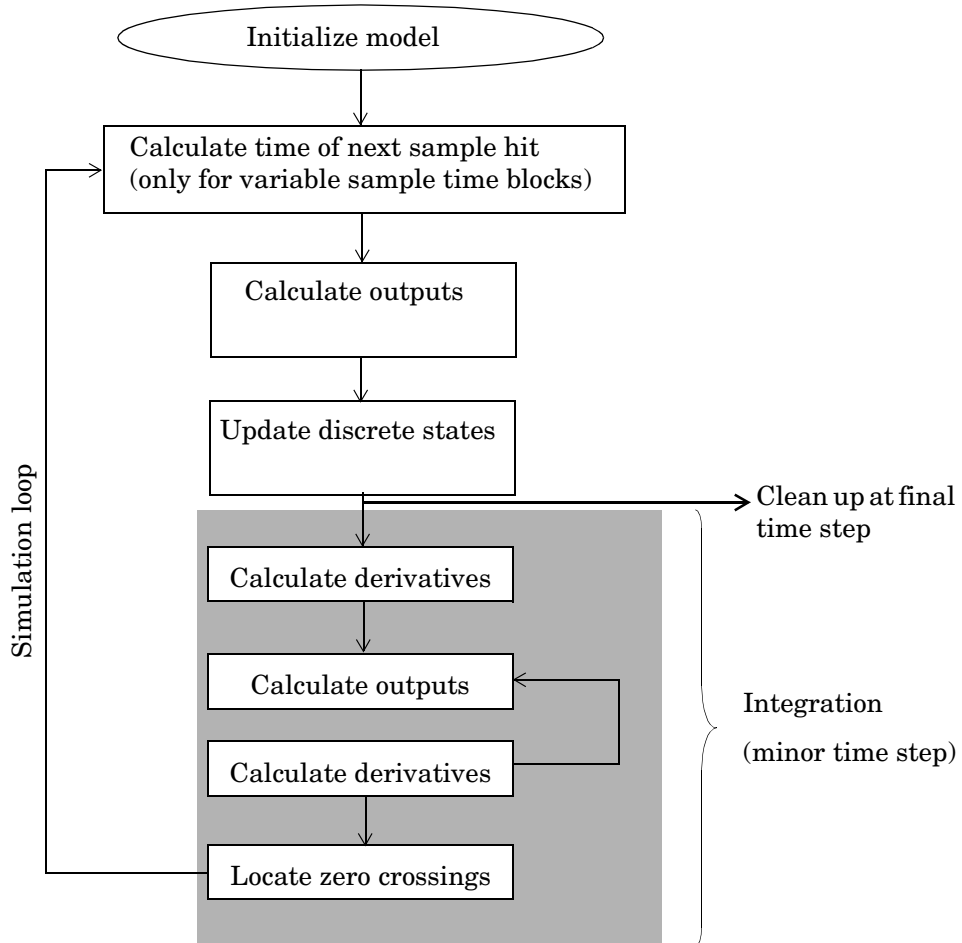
Initialize model

Calculate time of next sample hit (only for variable sample time blocks)

Calculate outputs

Update discrete states

Clean up at final time step

Simulation loop

Calculate derivatives

Calculate outputs

Calculate derivatives

Locate zero crossings

Integration

(minor time step)